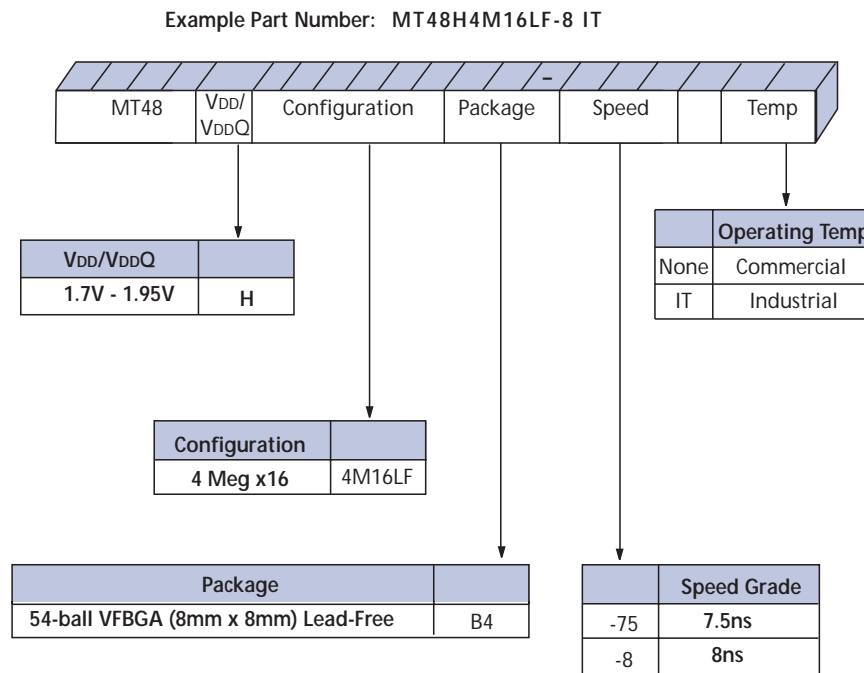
Example Part Number: MT48H4M16LF-8 IT

-

| MT48 | VDD/ VDDQ | Configuration | Package | Speed | | Temp |
|---|---|---|---|---|---|---|

| | Operating Temp |
|---|---|
| None | Commercial |
| IT | Industrial |

| VDD/VDDQ | |
|---|---|
| 1.7V - 1.95V | H |

| Configuration | |
|---|---|
| 4 Meg x16 | 4M16LF |

| Package | |
|---|---|
| 54-ball VFBGA (8mm x 8mm) Lead-Free | B4 |

| | Speed Grade |
|---|---|
| -75 | 7.5ns |
| -8 | 8ns |